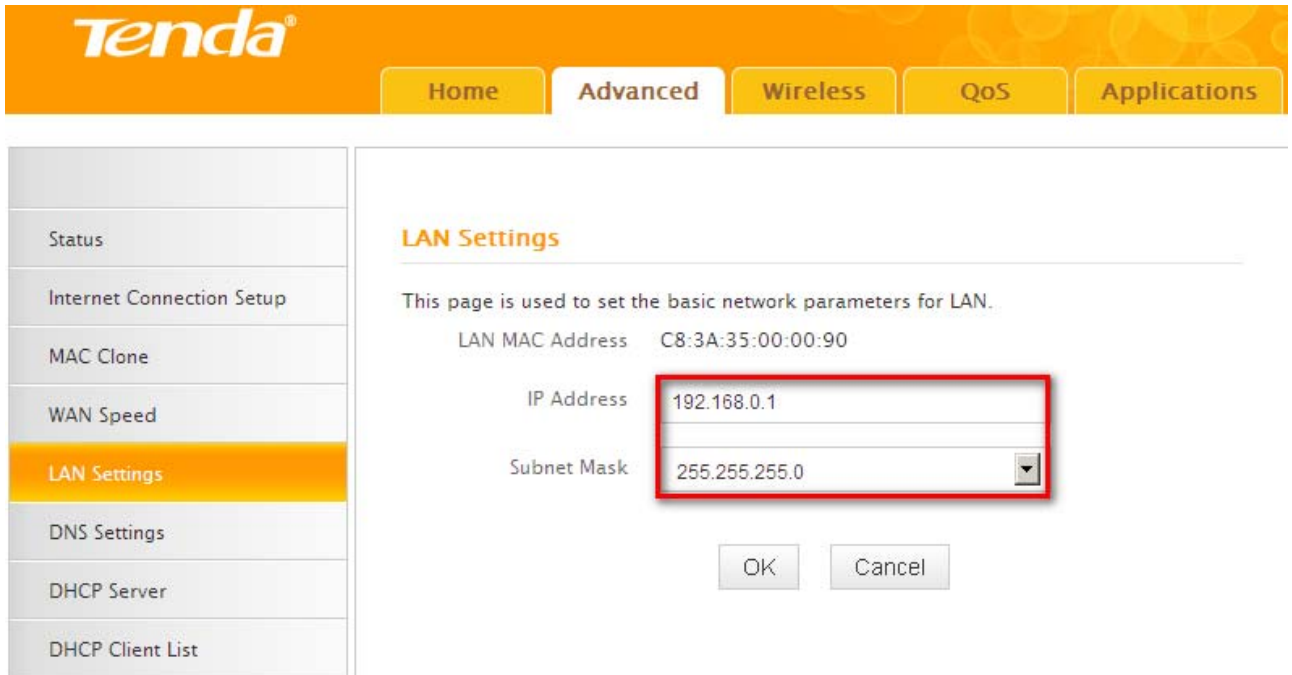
Tenda®

Home
Advanced
Wireless
QoS
Applications

Status
Internet Connection Setup
MAC Clone
WAN Speed
LAN Settings
DNS Settings
DHCP Server
DHCP Client List

LAN Settings

This page is used to set the basic network parameters for LAN.

LAN MAC Address C8:3A:35:00:00:90

IP Address 192.168.0.1

Subnet Mask 255.255.255.0

OK Cancel